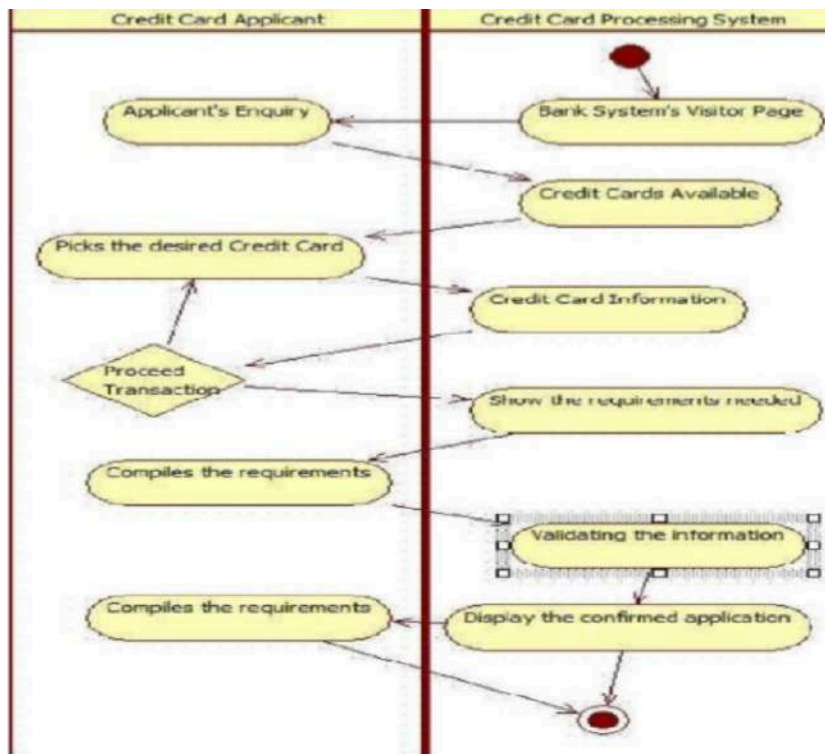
Credit Card Applicant

Credit Card Processing System

Applicant's Enquiry

Bank System's Visitor Page

Credit Cards Available

Picks the desired Credit Card

Credit Card Information

Proceed Transaction

Show the requirements needed

Compiles the requirements

Validating the information

Compiles the requirements

Display the confirmed application